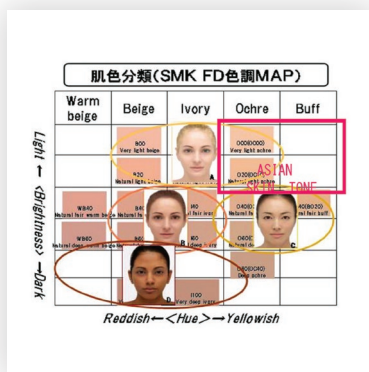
肌色分類(SMK FD色調MAP)

| Warm beige | Beige | Ivory | Ochre | Buff |
|---|---|---|---|---|
| | B00 Very light beige | | OC00(O00) Very light ochre | |
| | B20 Natural light beige | A | OC20(O20) | |
| WB40 Natural fair warm beige | | I40 Natural fair ivory | OC40(O40) | BF40(BO20) Natural fair buff |
| WB60 Natural deep warm beige | | I60 Natural deep ivory | OC60 | C |
| | D | | OC80(OC40) Deep ochre | |
| | | I100 Very deep ivory | | |

ASIAN SKIN TONE

Light ← <Brightness> →Dark

Reddish← <Hue> →Yellowish